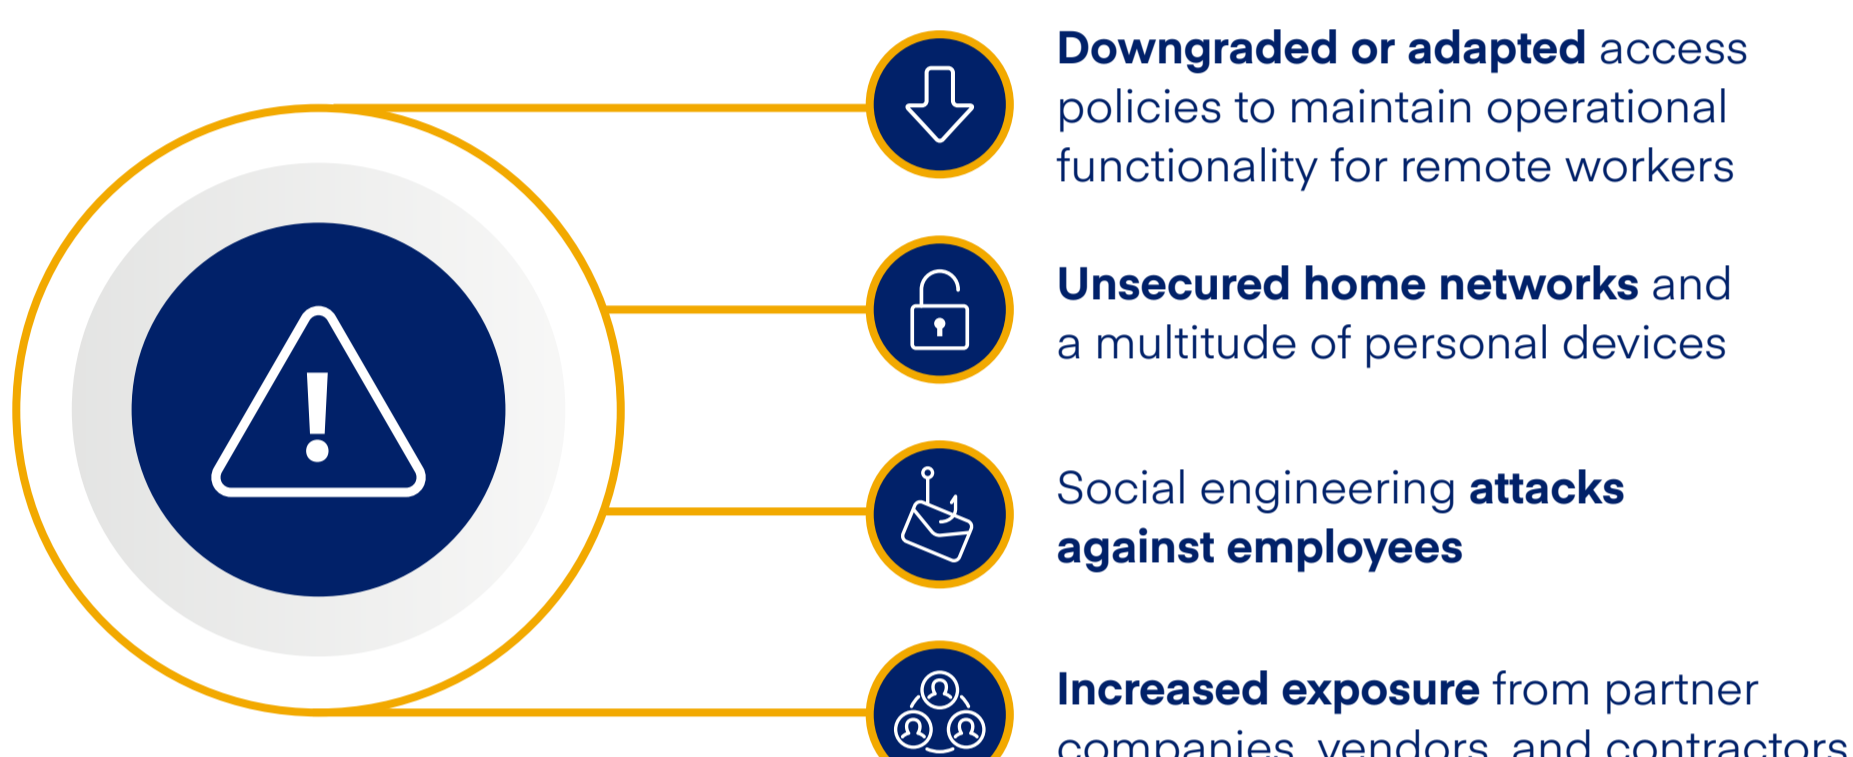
Downgraded or adapted access policies to maintain operational functionality for remote workers

Unsecured home networks and a multitude of personal devices

Social engineering attacks against employees

Increased exposure from partner companies, vendors, and contractors